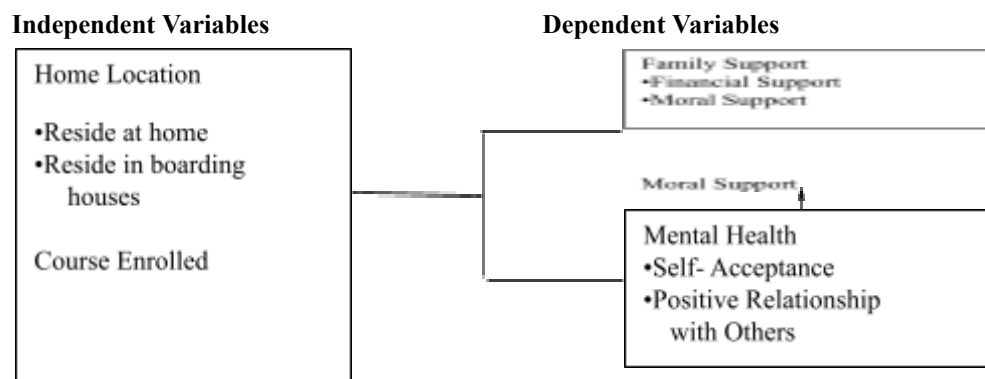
Independent Variables

Dependent Variables

Home Location

•Reside at home
•Reside in boarding houses

Course Enrolled

Family Support
•Financial Support
•Moral Support

Moral Support

Mental Health
•Self- Acceptance
•Positive Relationship with Others